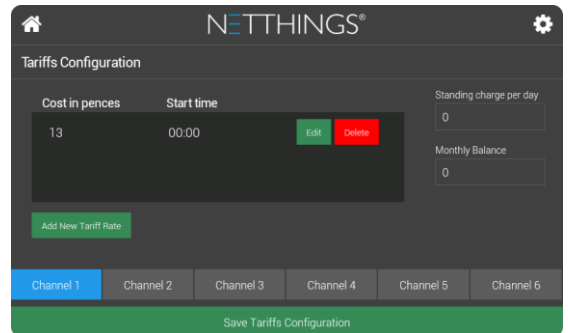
NETTHINGS®

Tariffs Configuration

| Cost in pences | Start time | | |
|---|---|---|---|
| 13 | 00:00 | Edit | Delete |

Standing charge per day
0

Monthly Balance
0

Add New Tariff Rate

Channel 1 Channel 2 Channel 3 Channel 4 Channel 5 Channel 6

Save Tariffs Configuration